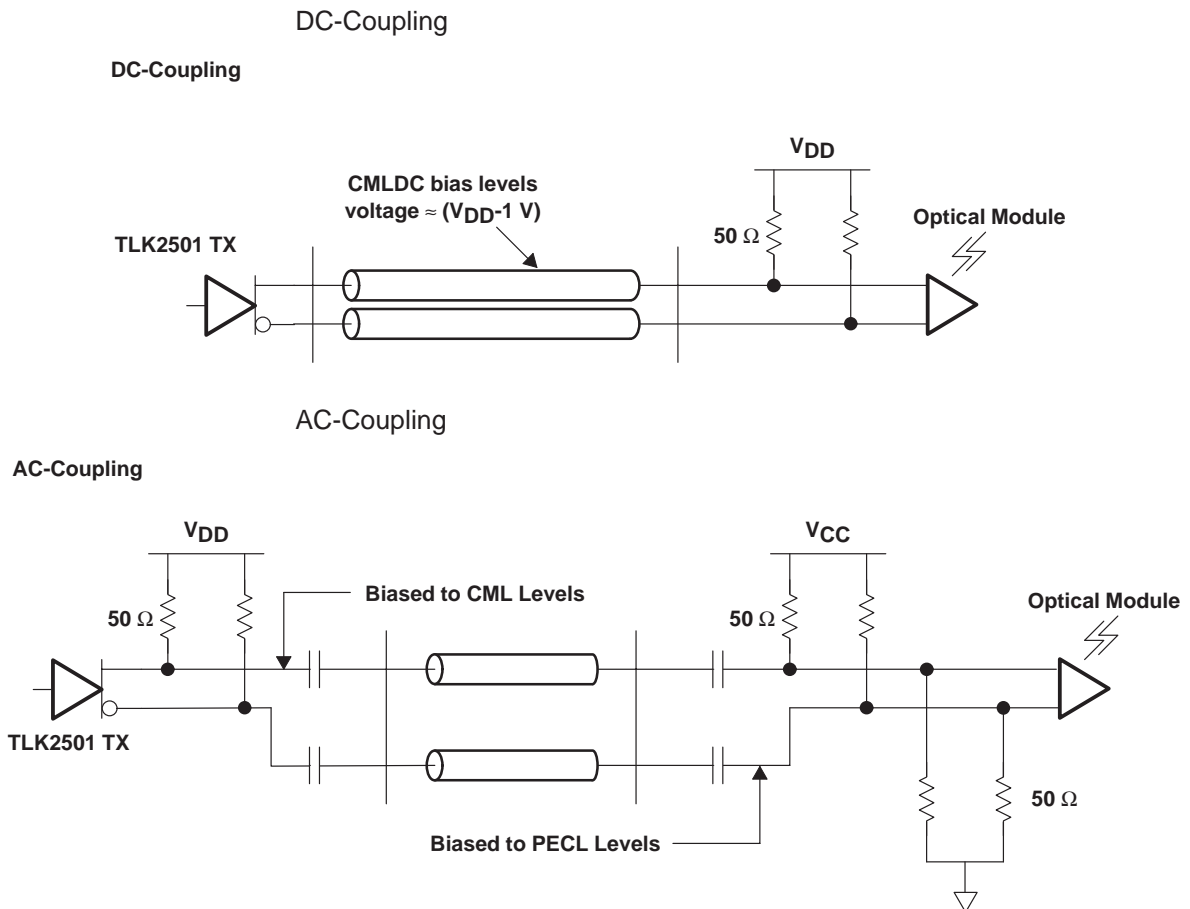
DC-Coupling

DC-Coupling

$V_{DD}$

CMLDC bias levels voltage ≈ ($V_{DD}$-1 V)

50 Ω

Optical Module

TLK2501 TX

AC-Coupling

AC-Coupling

$V_{DD}$

$V_{CC}$

Biased to CML Levels

50 Ω

50 Ω

Optical Module

TLK2501 TX

50 Ω

Biased to PECL Levels